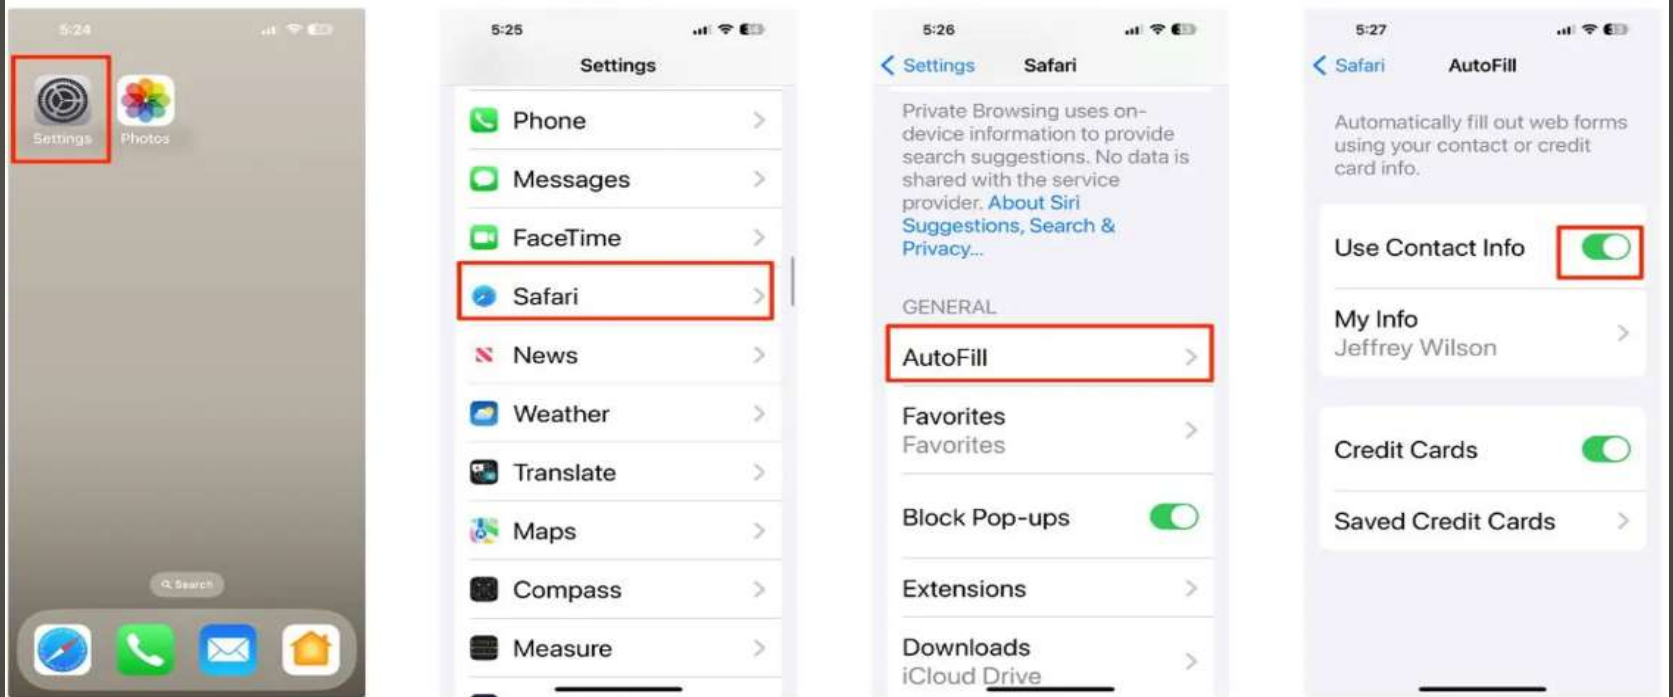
5:24

Settings
Photos

Search

5:25

Settings

Phone
Messages
FaceTime
Safari
News
Weather
Translate
Maps
Compass
Measure

5:26

Settings
Safari

Private Browsing uses on-device information to provide search suggestions. No data is shared with the service provider. About Siri Suggestions, Search & Privacy...

GENERAL

AutoFill

Favorites
Favorites

Block Pop-ups

Extensions

Downloads
iCloud Drive

5:27

Safari
AutoFill

Automatically fill out web forms using your contact or credit card info.

Use Contact Info

My Info
Jeffrey Wilson

Credit Cards

Saved Credit Cards